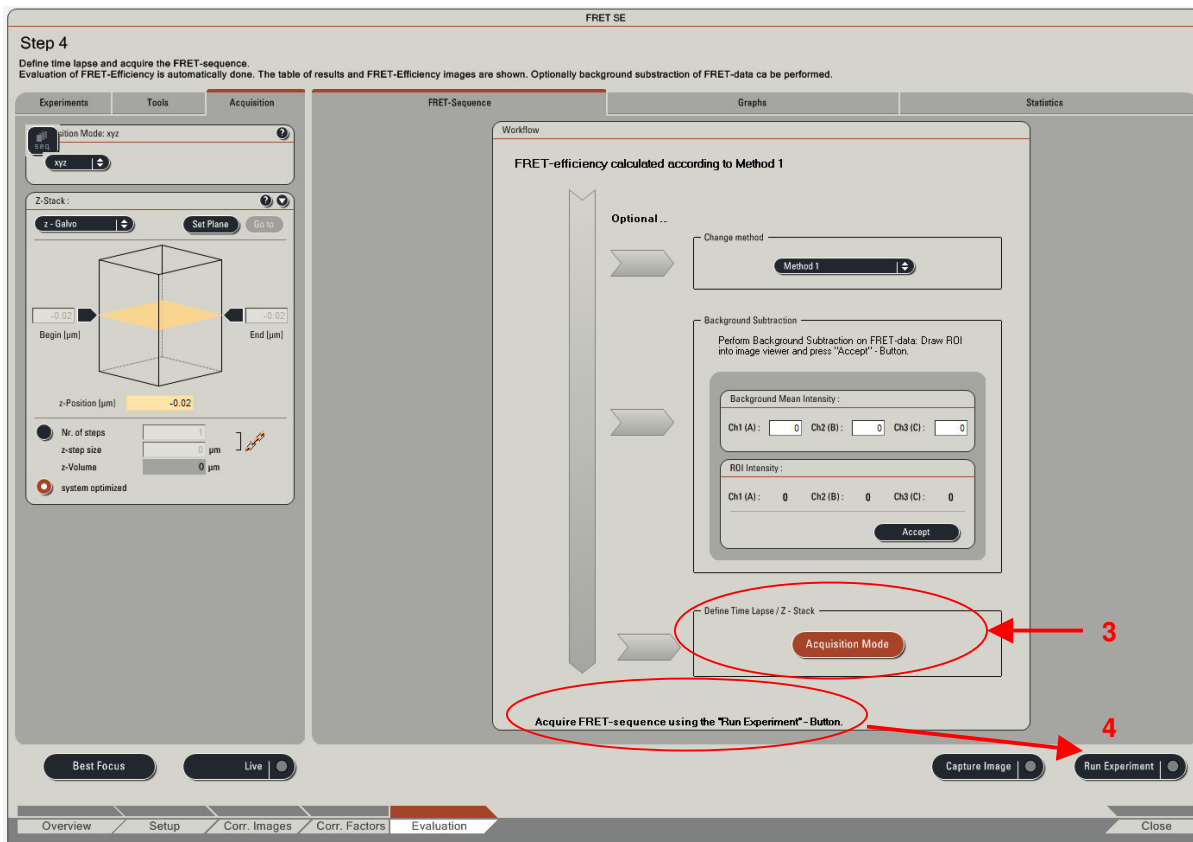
FRET SE

Step 4

Define time lapse and acquire the FRET-sequence.
Evaluation of FRET-Efficiency is automatically done. The table of results and FRET-Efficiency images are shown. Optionally background substraction of FRET-data ca be performed.

Experiments | Tools | Acquisition

FRET-Sequence | Graphs | Statistics

seq

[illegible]sition Mode: xyz

xyz

Z-Stack :

z - Galvo

Set Plane

Go to

-0.02

-0.02

Begin [µm]

End [µm]

z-Position [µm] -0.02

Nr. of steps 1

z-step size 0 µm

z-Volume 0 µm

system optimized

Workflow

FRET-efficiency calculated according to Method 1

Optional ...

Change method

Method 1

Background Subtraction

Perform Background Subtraction on FRET-data: Draw ROI into image viewer and press "Accept" - Button.

Background Mean Intensity :

Ch1 (A) : 0 Ch2 (B) : 0 Ch3 (C) : 0

ROI Intensity :

Ch1 (A) : 0 Ch2 (B) : 0 Ch3 (C) : 0

Accept

Define Time Lapse / Z - Stack

Acquisition Mode

3

Acquire FRET-sequence using the "Run Experiment" - Button.

4

Best Focus

Live

Capture Image

Run Experiment

Overview | Setup | Corr. Images | Corr. Factors | Evaluation

Close